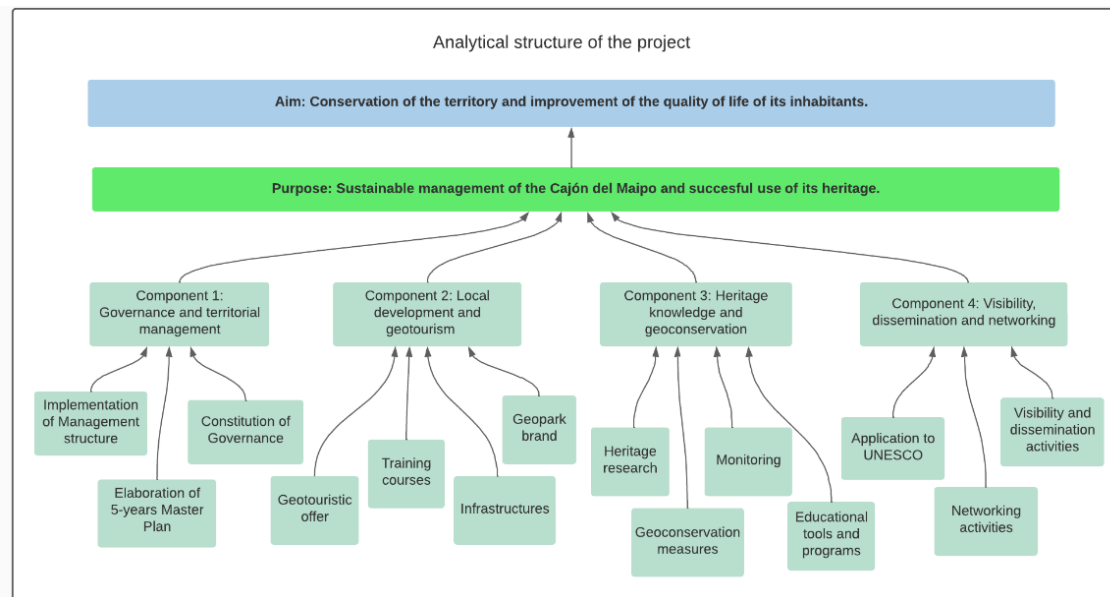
Analytical structure of the project

Aim: Conservation of the territory and improvement of the quality of life of its inhabitants.

Purpose: Sustainable management of the Cajón del Maipo and succesful use of its heritage.

Component 1: Governance and territorial management

Component 2: Local development and geotourism

Component 3: Heritage knowledge and geoconservation

Component 4: Visibility, dissemination and networking

Implementation of Management structure

Constitution of Governance

Elaboration of 5-years Master Plan

Geotouristic offer

Training courses

Infrastructures

Geopark brand

Heritage research

Geoconservation measures

Monitoring

Educational tools and programs

Application to UNESCO

Networking activities

Visibility and dissemination activities